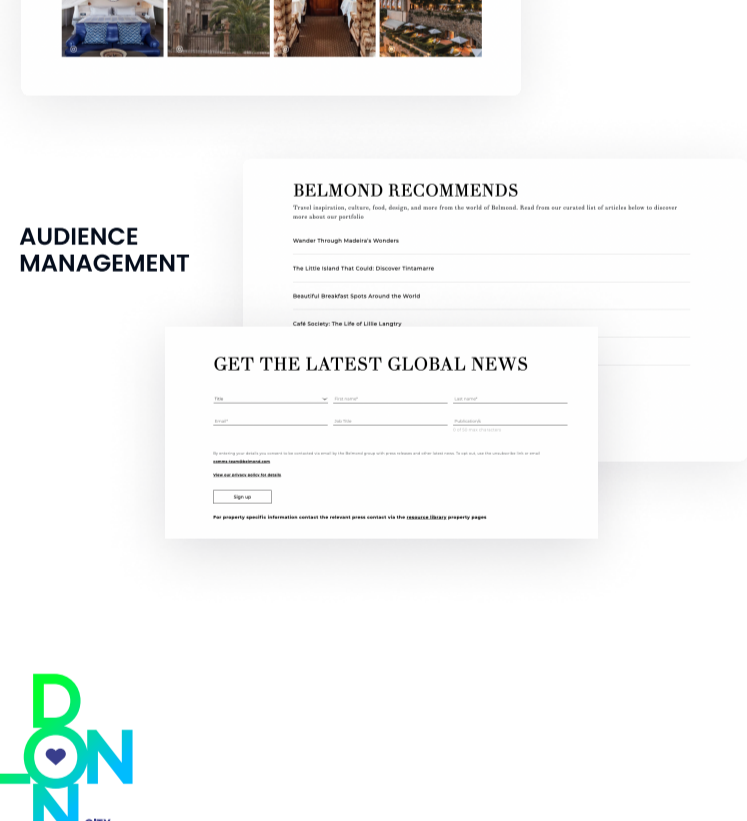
AUDIENCE MANAGEMENT

BELMOND RECOMMENDS

Travel inspiration, culture, food, design, and more from the world of Belmond. Read from our curated list of articles below to discover more about our portfolio

Wander Through Madeira's Wonders

The Little Island That Could: Discover Tintamarre

Beautiful Breakfast Spots Around the World

Café Society: The Life of Lillie Langtry

GET THE LATEST GLOBAL NEWS

Title
First name*
Last name*
Email*
Job title
Publication
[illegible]

By entering your details you consent to be contacted via email by the Belmond group with press releases and other latest news. To opt out, use the unsubscribe link or email
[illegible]

View our privacy policy for details

Sign up

For property specific information contact the relevant press contact via the resource library property pages

D
L O N
N